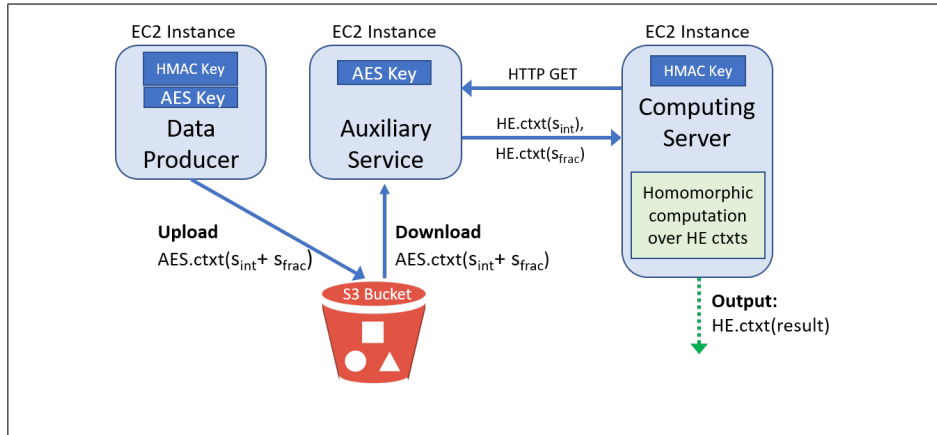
EC2 Instance

HMAC Key

AES Key

Data Producer

EC2 Instance

AES Key

Auxiliary Service

EC2 Instance

HMAC Key

Computing Server

Homomorphic computation over HE ctxts

HTTP GET

HE.ctxt($s_{int}$), HE.ctxt($s_{frac}$)

Upload
AES.ctxt($s_{int}$+ $s_{frac}$)

Download
AES.ctxt($s_{int}$+ $s_{frac}$)

S3 Bucket

Output:
HE.ctxt(result)